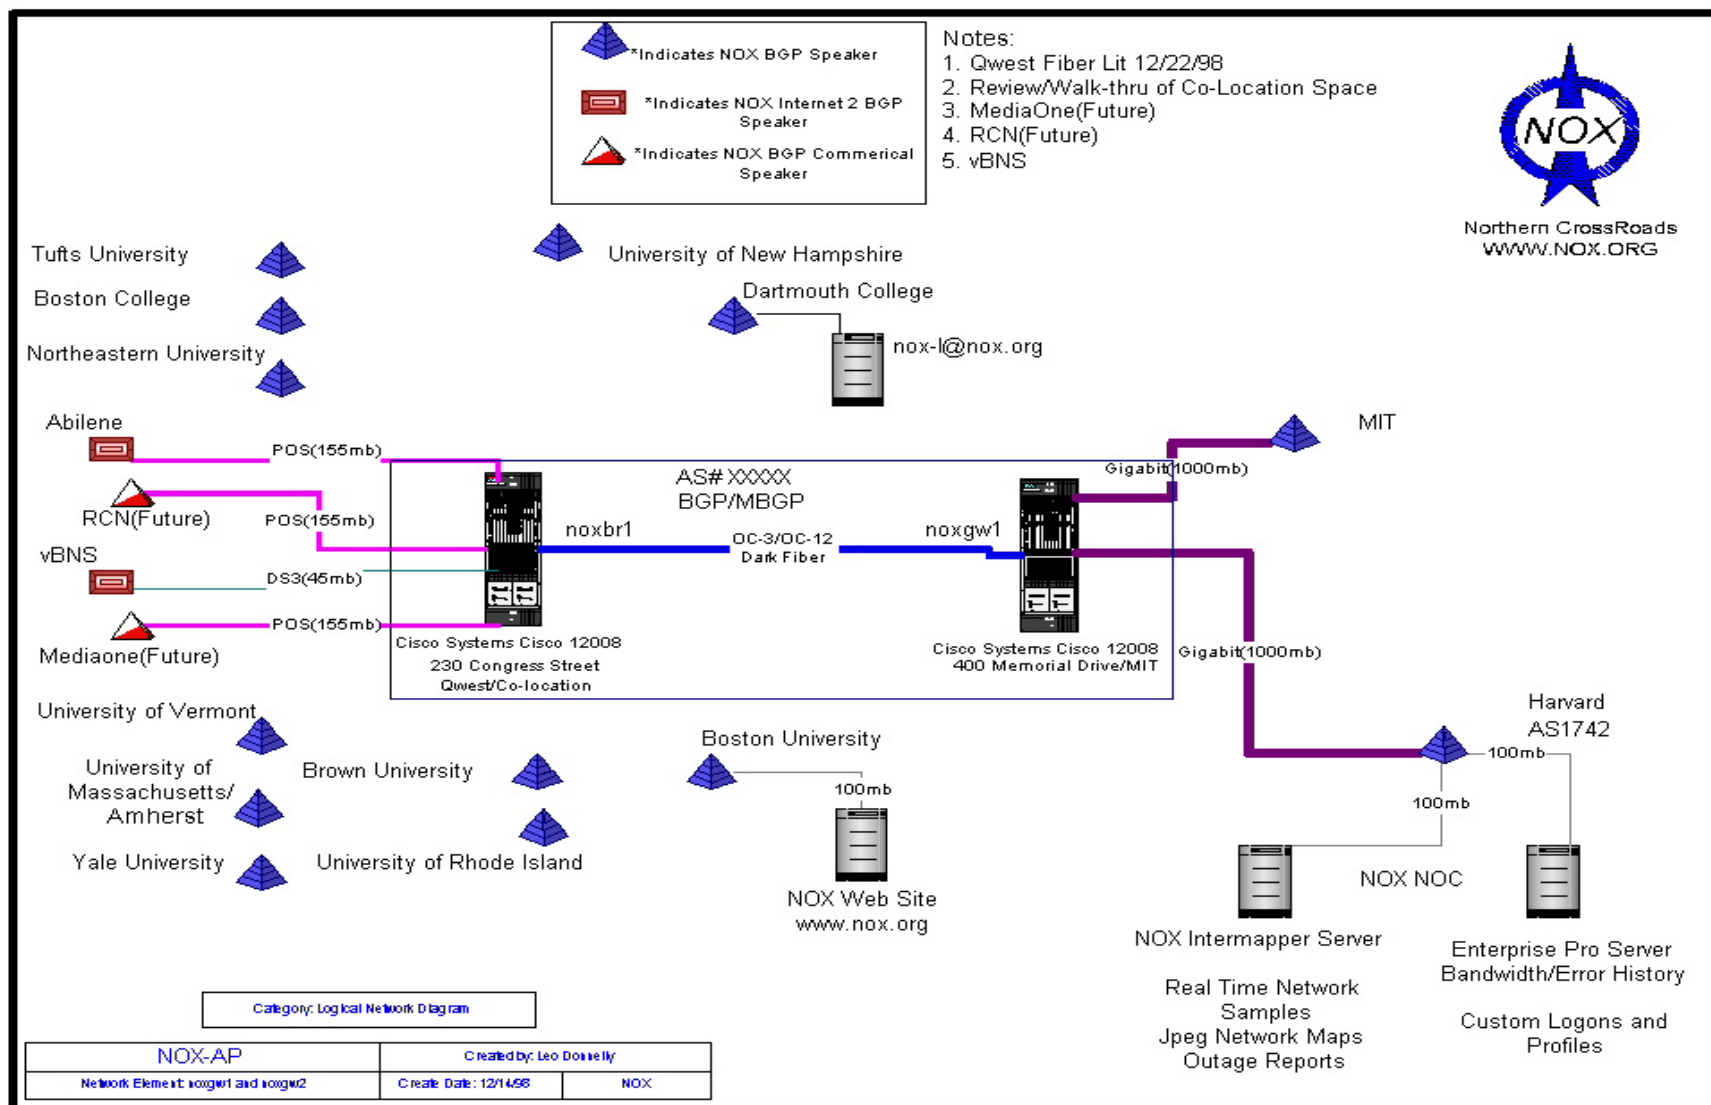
*Indicates NOX BGP Speaker

*Indicates NOX Internet 2 BGP Speaker

*Indicates NOX BGP Commerical Speaker

Notes:
1. Qwest Fiber Lit 12/22/98
2. Review/Walk-thru of Co-Location Space
3. MediaOne(Future)
4. RCN(Future)
5. vBNS

NOX

Northern CrossRoads
WWW.NOX.ORG

Tufts University

Boston College

Northeastern University

University of New Hampshire

Dartmouth College

nox-l@nox.org

MIT

Abilene

POS(155mb)

RCN(Future)

POS(155mb)

vBNS

DS3(45mb)

Mediaone(Future)

POS(155mb)

AS# XXXXX
BGP/MBGP

Gigabit(1000mb)

noxbr1

OC-3/OC-12
Dark Fiber

noxgw1

Cisco Systems Cisco 12008
230 Congress Street
Qwest/Co-location

Cisco Systems Cisco 12008
400 Memorial Drive/MIT

Gigabit(1000mb)

University of Vermont

University of Massachusetts/ Amherst

Brown University

Yale University

University of Rhode Island

Boston University

100mb

NOX Web Site
www.nox.org

Harvard
AS1742

100mb

100mb

NOX NOC

NOX Intermapper Server

Real Time Network Samples
Jpeg Network Maps
Outage Reports

Enterprise Pro Server
Bandwidth/Error History

Custom Logons and Profiles

Category: Logical Network Diagram

| NOX-AP | Created by: Leo Donnelly | |
|---|---|---|
| Network Element: noxgw1 and noxgw2 | Create Date: 12/14/98 | NOX |